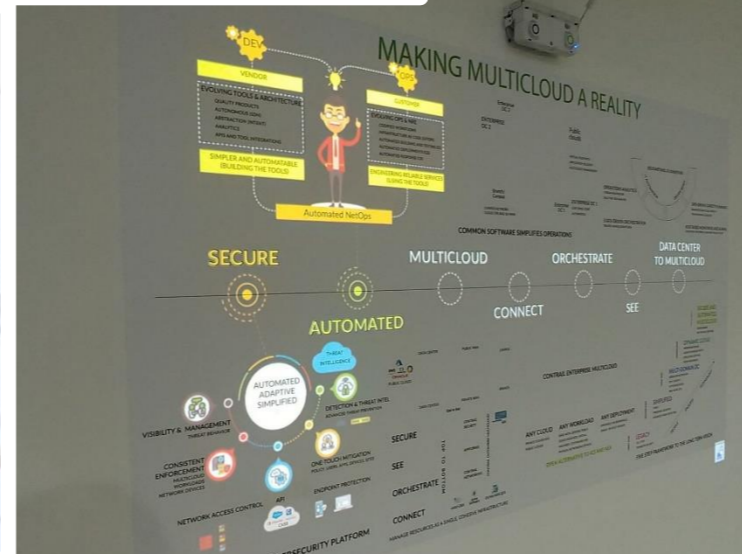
MAKING MULTICLOUD A REALITY

DEV

OPS

VENDOR

EVOLVING TOOLS & ARCHITECTURE

QUALITY PRODUCTS

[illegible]

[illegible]

ANALYTICS

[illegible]

SIMPLER AND AUTOMATABLE (BUILDING THE TOOLS)

CUSTOMER

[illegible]

ENGINEERING RELIABLE SERVICES (USING THE TOOLS)

Automated NetOps

COMMON SOFTWARE SIMPLIFIES OPERATIONS

SECURE

MULTICLOUD

ORCHESTRATE

DATA CENTER TO MULTICLOUD

AUTOMATED

CONNECT

SEE

AUTOMATED ADAPTIVE SIMPLIFIED

THREAT INTELLIGENCE

DETECTION & THREAT INTEL

VISIBILITY & MANAGEMENT

CONSISTENT ENFORCEMENT

ONE TOUCH MITIGATION

NETWORK ACCESS CONTROL

API

ENDPOINT PROTECTION

SECURITY PLATFORM

SECURE

SEE

ORCHESTRATE

CONNECT

CONTRAIL ENTERPRISE MULTICLOUD

ANY CLOUD

ANY WORKLOAD

ANY DEPLOYMENT

LEGACY